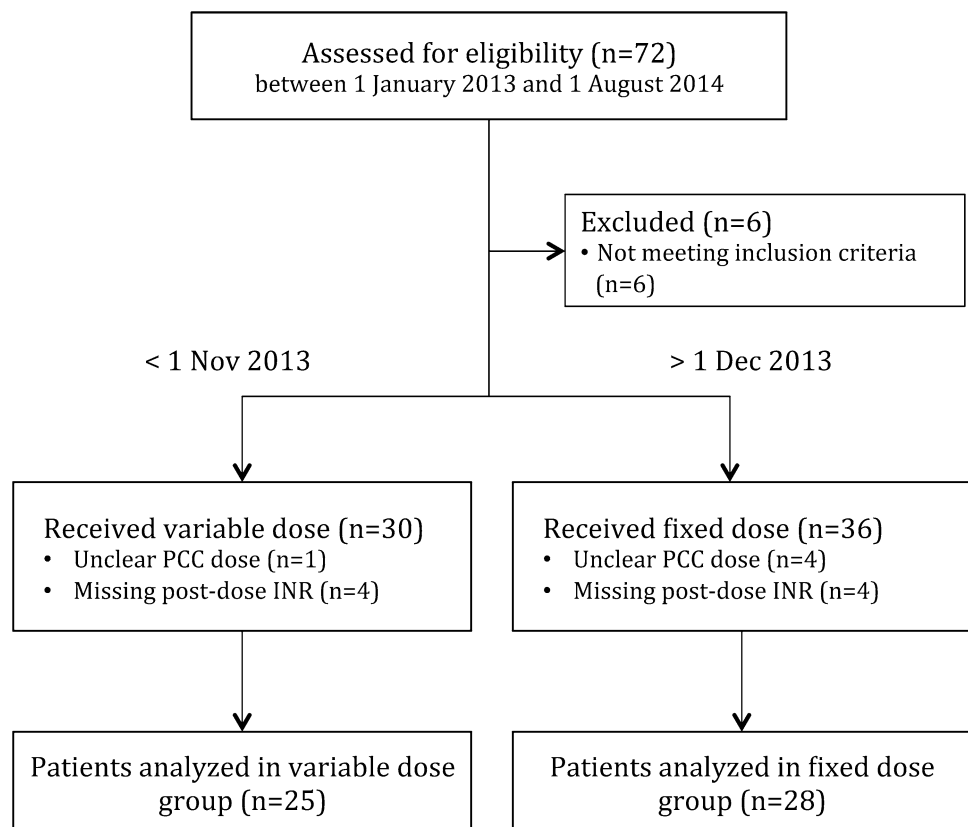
Assessed for eligibility (n=72)
between 1 January 2013 and 1 August 2014

Excluded (n=6)
• Not meeting inclusion criteria (n=6)

< 1 Nov 2013

> 1 Dec 2013

Received variable dose (n=30)
• Unclear PCC dose (n=1)
• Missing post-dose INR (n=4)

Received fixed dose (n=36)
• Unclear PCC dose (n=4)
• Missing post-dose INR (n=4)

Patients analyzed in variable dose group (n=25)

Patients analyzed in fixed dose group (n=28)